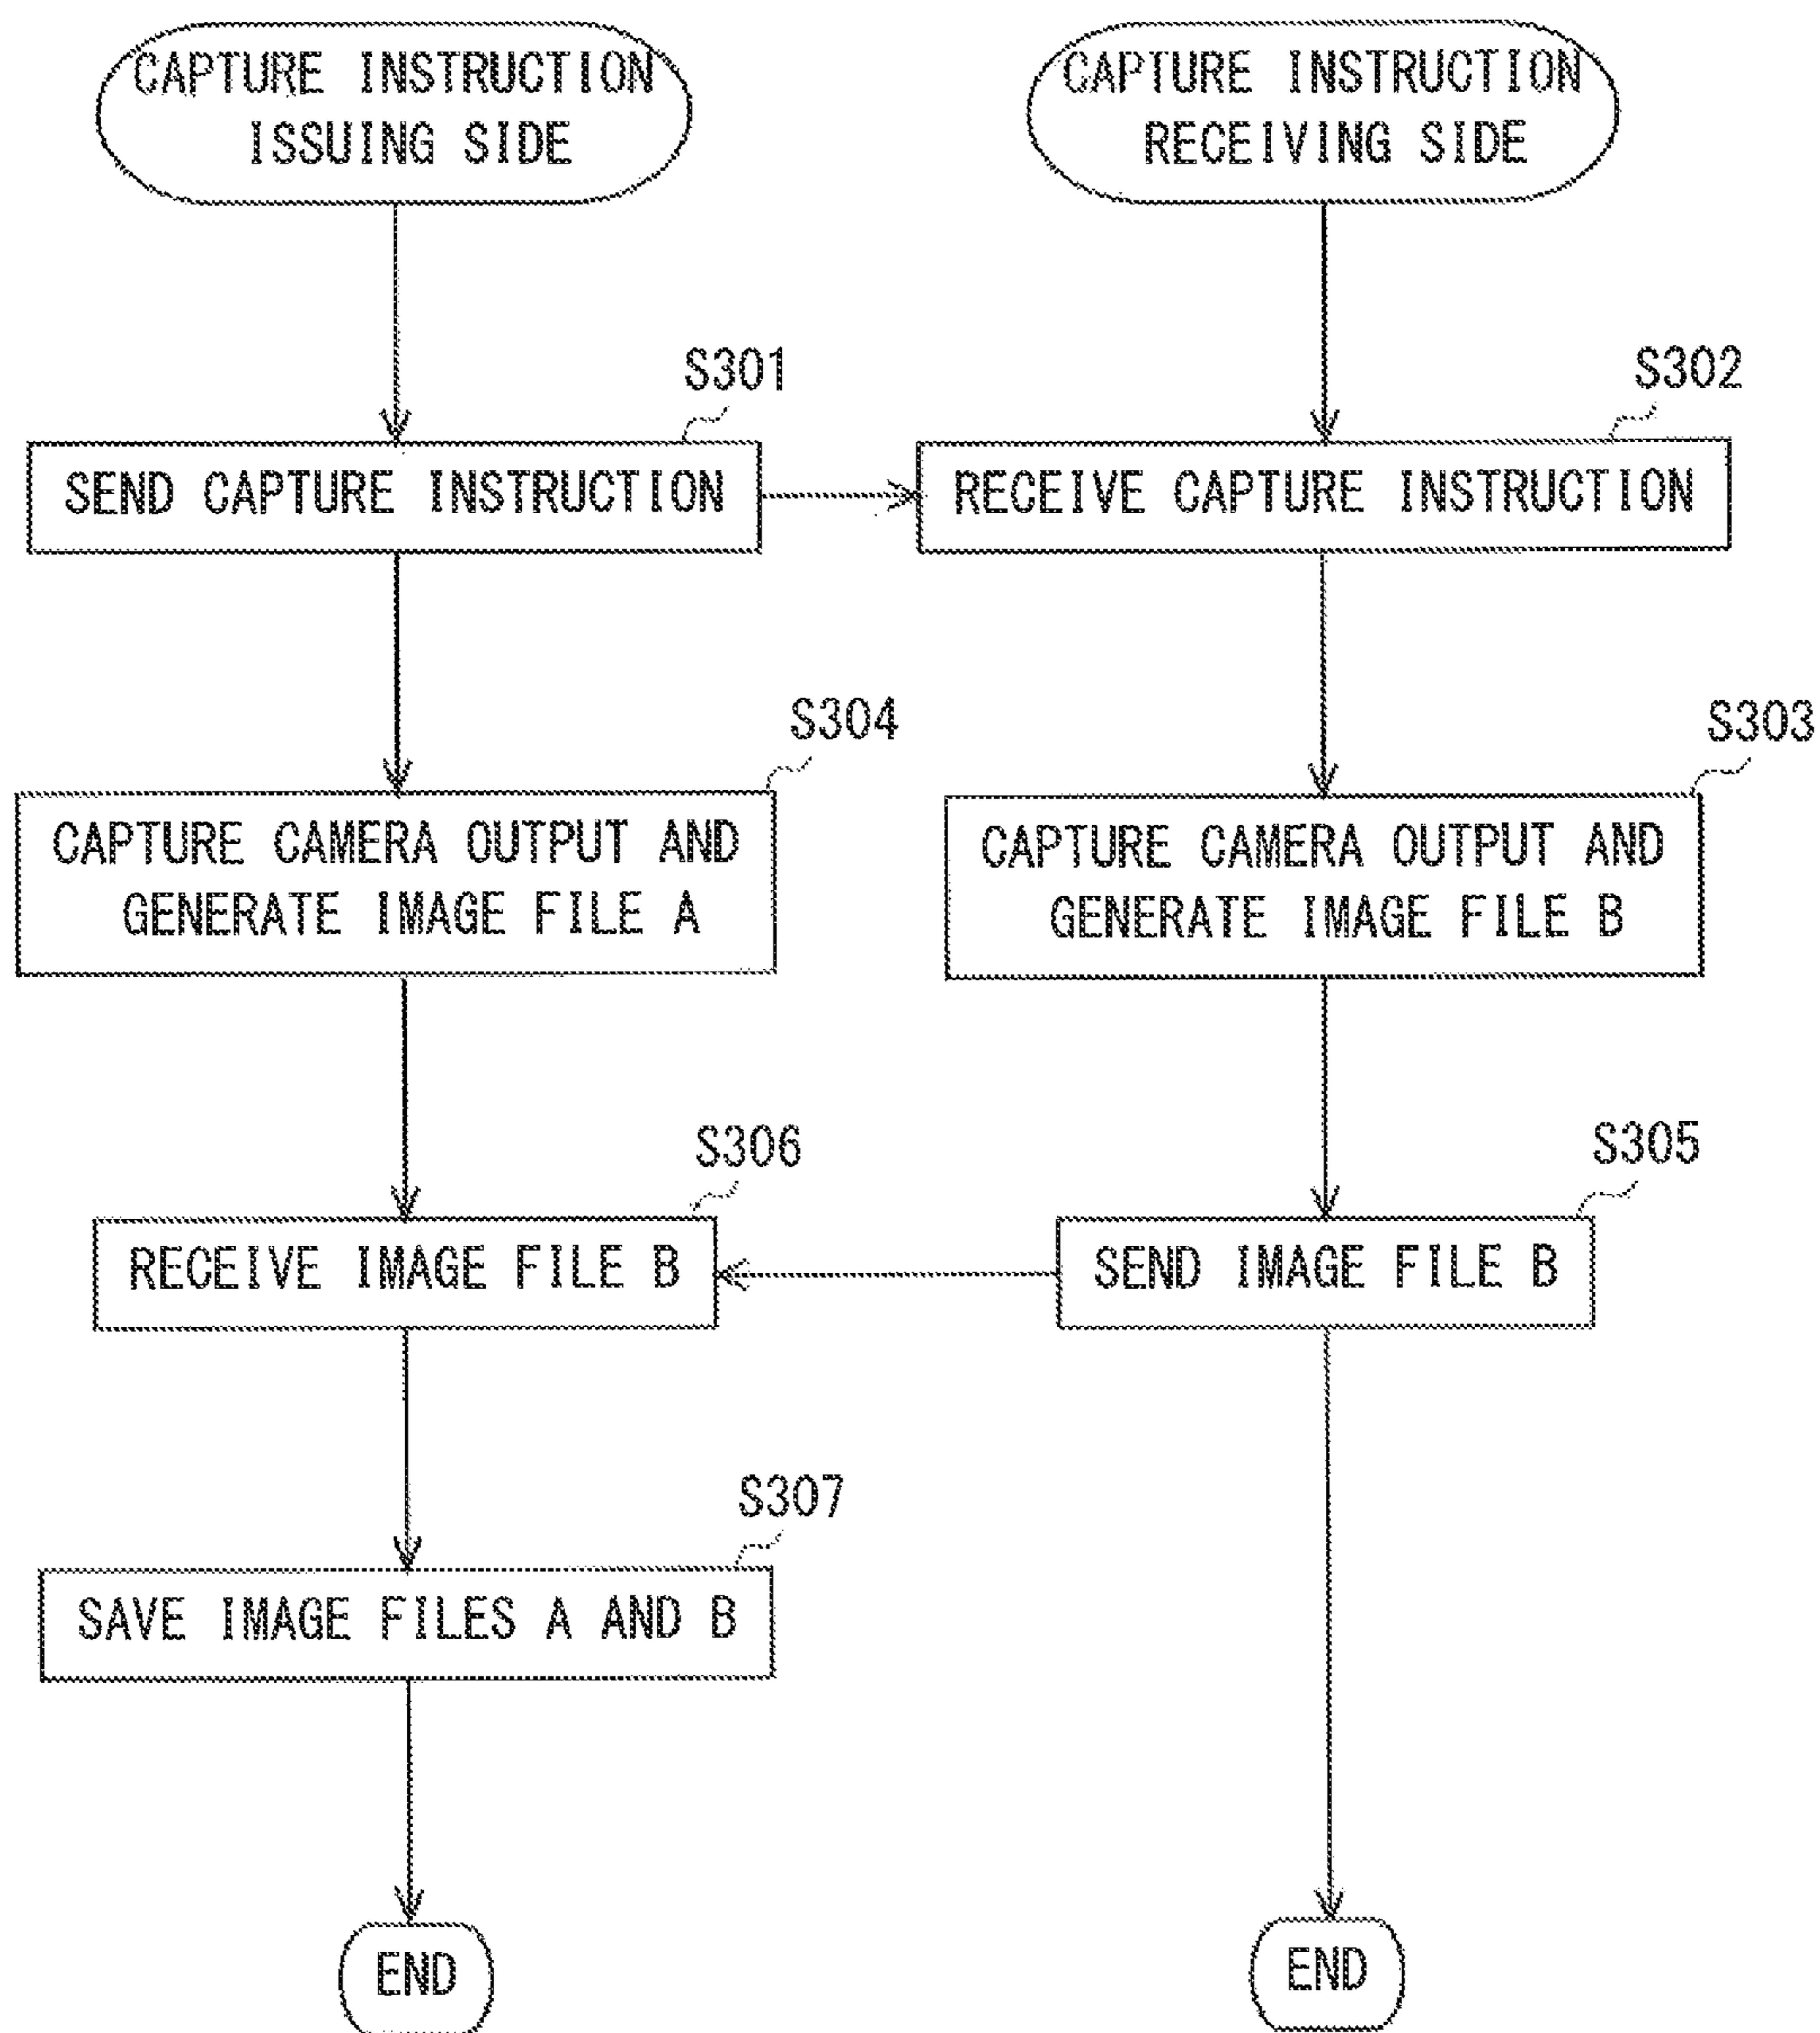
CAPTURE INSTRUCTION ISSUING SIDE

CAPTURE INSTRUCTION RECEIVING SIDE

S301

SEND CAPTURE INSTRUCTION

S302

RECEIVE CAPTURE INSTRUCTION

S304

CAPTURE CAMERA OUTPUT AND GENERATE IMAGE FILE A

S303

CAPTURE CAMERA OUTPUT AND GENERATE IMAGE FILE B

S306

RECEIVE IMAGE FILE B

S305

SEND IMAGE FILE B

S307

SAVE IMAGE FILES A AND B

END

END